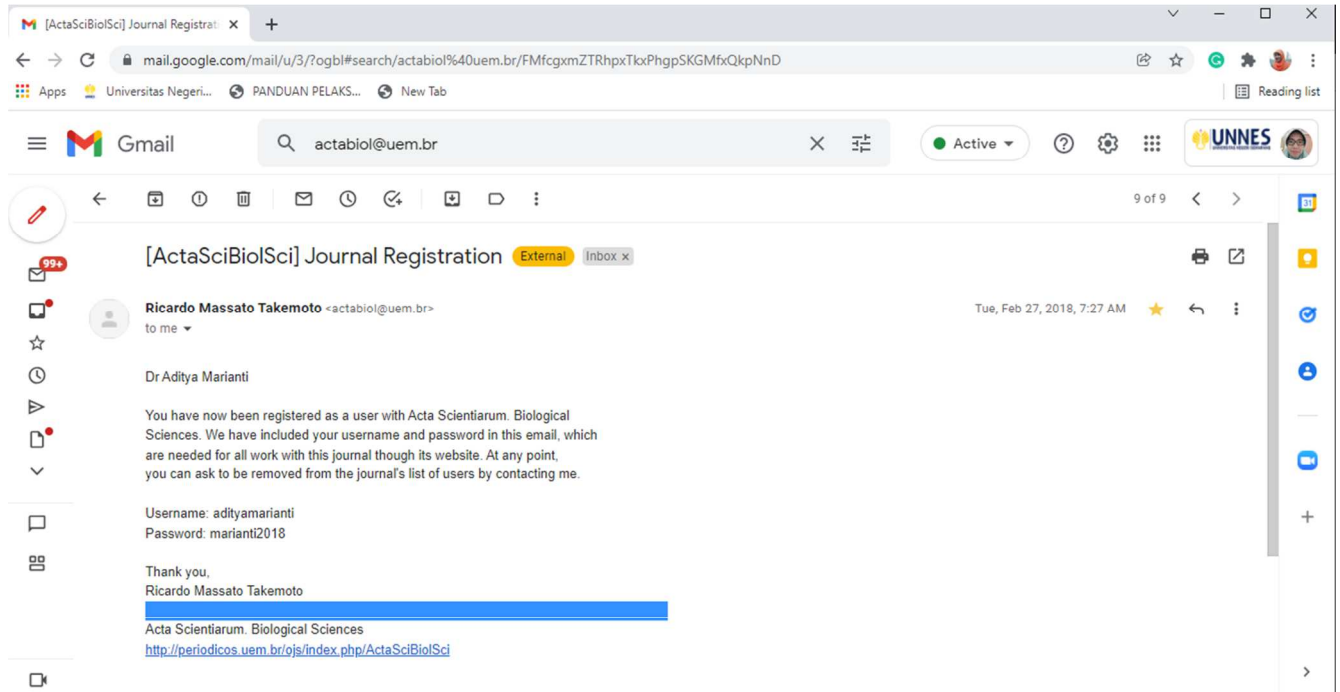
[ActaSciBiolSci] Journal Registrati ×

mail.google.com/mail/u/3/?ogbl#search/actabiol%40uem.br/FMfcgxmZTRhpxTkxPhgpSKGMfxQkpNnD

Apps Universitas Negeri... PANDUAN PELAKS... New Tab Reading list

Gmail actabiol@uem.br Active UNNES

99+

9 of 9

[ActaSciBiolSci] Journal Registration External Inbox ×

Ricardo Massato Takemoto <actabiol@uem.br>
to me

Tue, Feb 27, 2018, 7:27 AM

Dr Aditya Marianti

You have now been registered as a user with Acta Scientiarum. Biological Sciences. We have included your username and password in this email, which are needed for all work with this journal though its website. At any point, you can ask to be removed from the journal's list of users by contacting me.

Username: adityamarianti
Password: marianti2018

Thank you,
Ricardo Massato Takemoto

Acta Scientiarum. Biological Sciences
http://periodicos.uem.br/ojs/index.php/ActaSciBiolSci